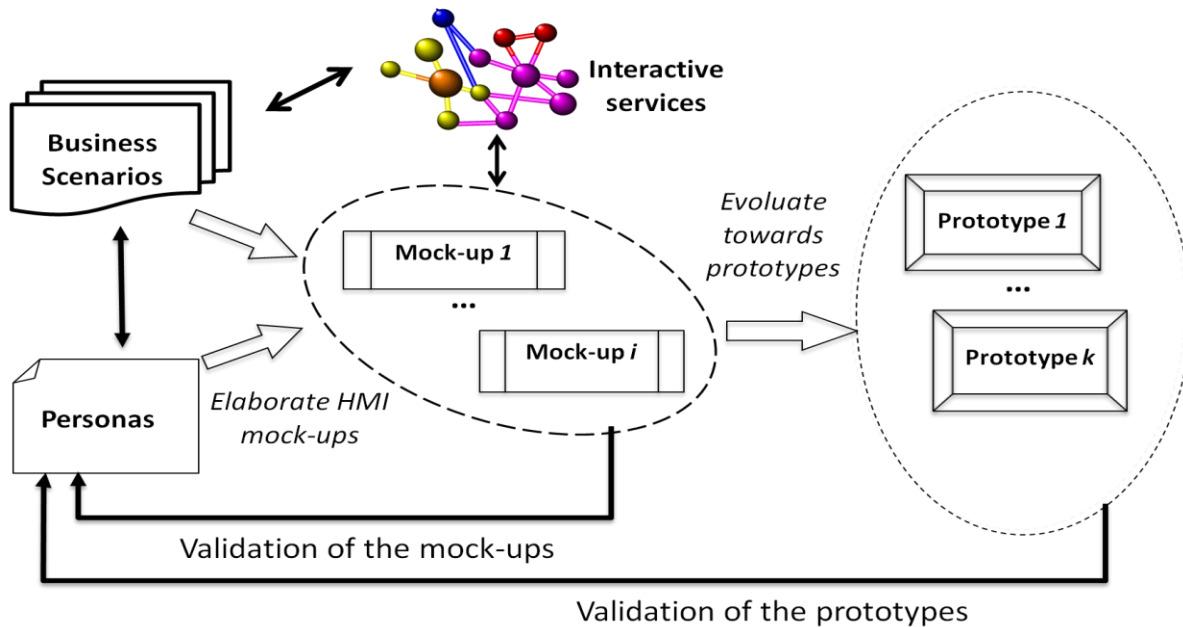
Interactive services

Business Scenarios

Evoluate towards prototypes

Mock-up *1*

...

Mock-up *i*

Prototype *1*

...

Prototype *k*

Personas

Elaborate HMI mock-ups

Validation of the mock-ups

Validation of the prototypes